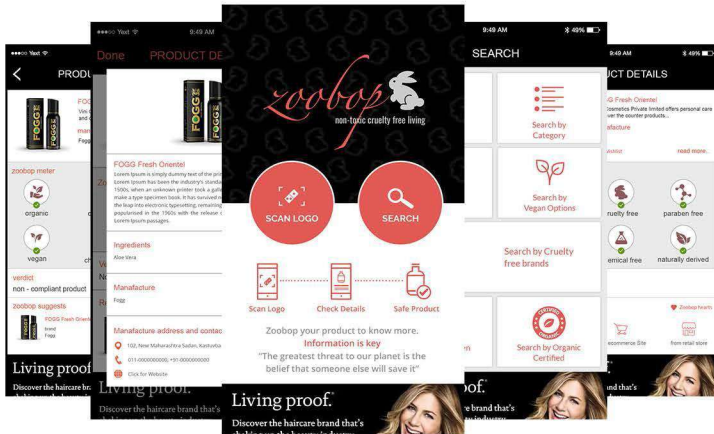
Yext 9:49 AM
PRODU
FOGG
Ven
mar
zoobop meter
organic
vegan
verdict
non - compliant product
zoobop suggests
FOGG Fresh Oriente
brand
Fogg
Living proof.
Discover the haircare brand that's

Yext 9:49 AM
Done PRODUCT DE
FOGG Fresh Oriental
Lorem Ipsum is simply dummy text of the printing and typesetting industry. Lorem Ipsum has been the industry's standard dummy text ever since the 1500s, when an unknown printer took a galley of type and scrambled it to make a type specimen book. It has survived not only five centuries, but also the leap into electronic typesetting, remaining essentially unchanged. It was popularised in the 1960s with the release of Letraset sheets containing Lorem Ipsum passages.
Ingredients
Aloe Vera
Manufacture
Fogg
Manufacture address and contac
102, New Maharashtra Sadan, Kasturba
011-000000000, +91-000000000
Click for Website
Living proof.
Discover the haircare brand that's

zoobop
non-toxic cruelty free living
SCAN LOGO
SEARCH
Scan Logo
Check Details
Safe Product
Zoobop your product to know more.
Information is key
"The greatest threat to our planet is the belief that someone else will save it"

49%
SEARCH
Search by Category
Search by Vegan Options
Search by Cruelty free brands
Search by Organic Certified
Living proof.
Discover the haircare brand that's

9:49 AM 49%
UCT DETAILS
FOGG Fresh Oriental
Cosmetics Private limited offers personal care over the counter products...
facture
read more..
ruelty free
paraben free
emical free
naturally derived
Zoobop hearts
ecommerce Site
from retail store